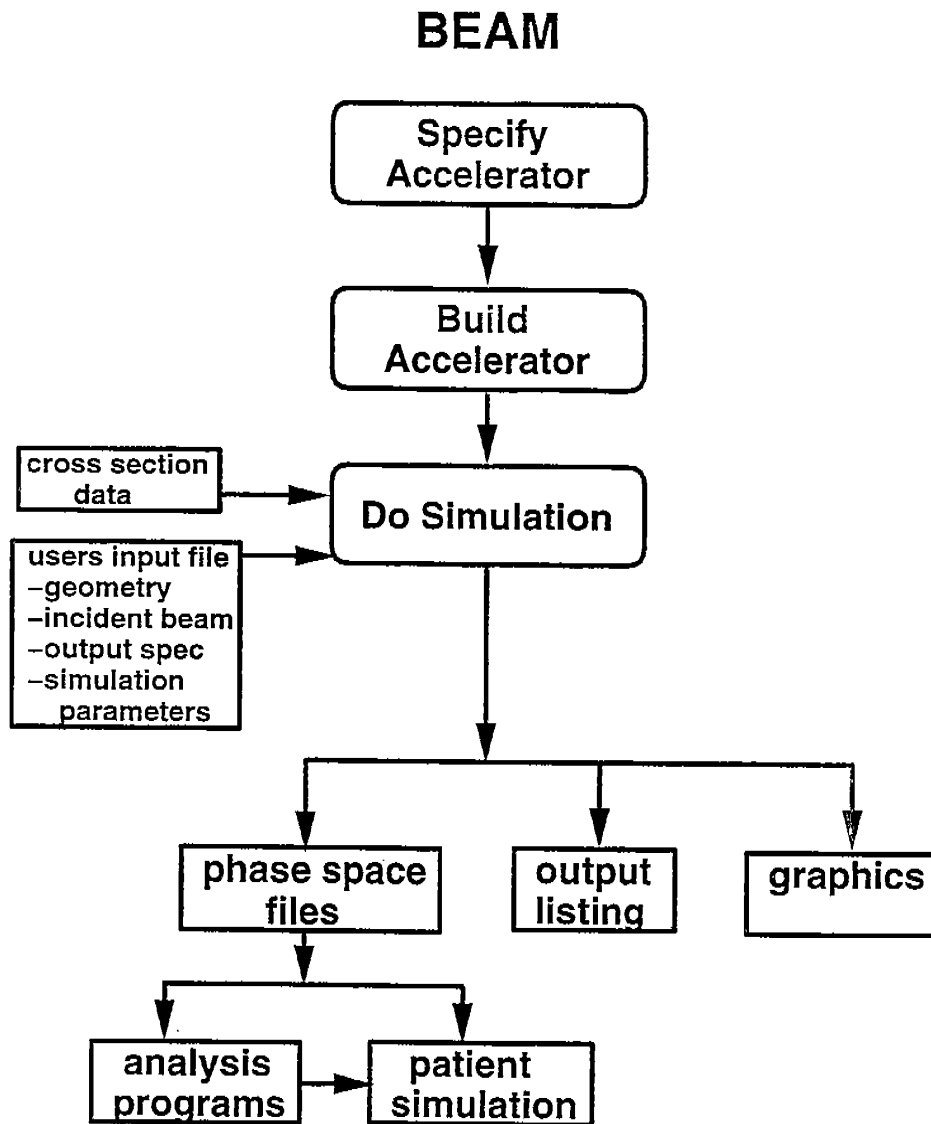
BEAM

Specify Accelerator

Build Accelerator

cross section data

Do Simulation

users input file
–geometry
–incident beam
–output spec
–simulation parameters

phase space files

output listing

graphics

analysis programs

patient simulation